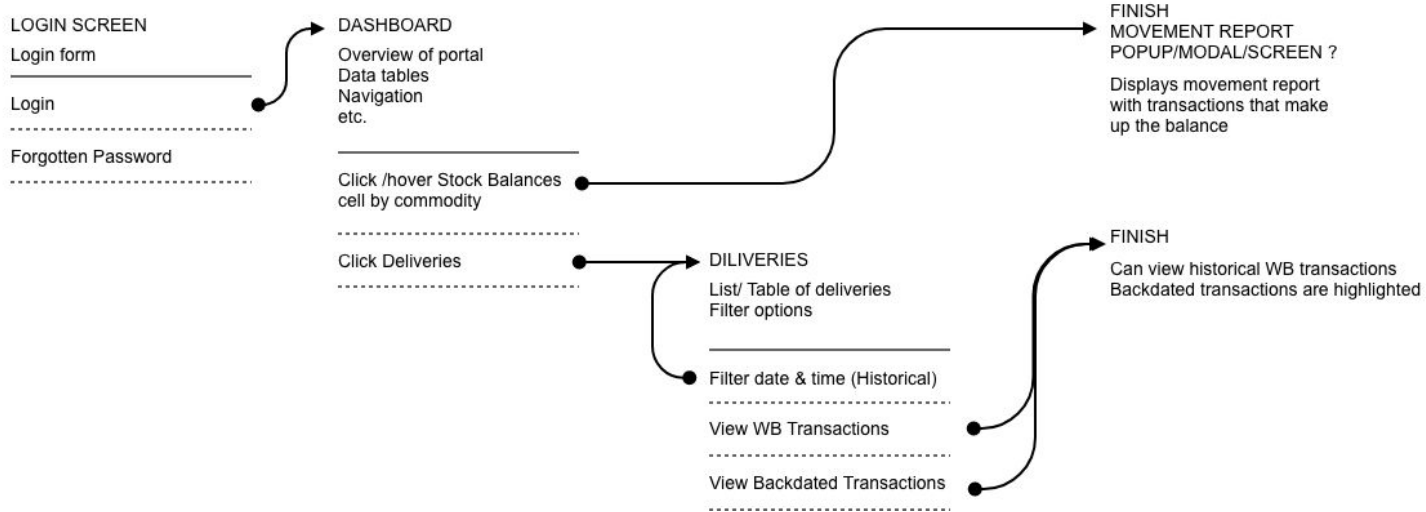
LOGIN SCREEN
Login form

Login

Forgotten Password

DASHBOARD
Overview of portal
Data tables
Navigation
etc.

Click /hover Stock Balances cell by commodity

Click Deliveries

FINISH
MOVEMENT REPORT
POPUP/MODAL/SCREEN ?

Displays movement report with transactions that make up the balance

DILIVERIES
List/ Table of deliveries
Filter options

Filter date & time (Historical)

View WB Transactions

View Backdated Transactions

FINISH
Can view historical WB transactions
Backdated transactions are highlighted